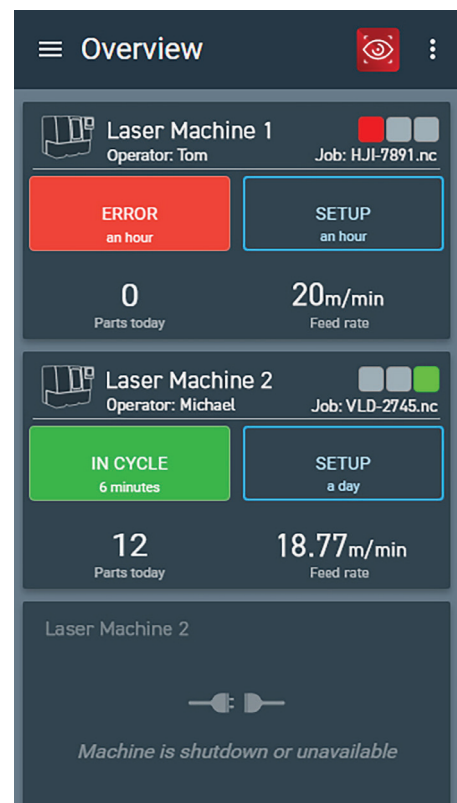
Overview

Laser Machine 1
Operator: Tom
Job: HJI-7891.nc

ERROR
an hour

SETUP
an hour

0
Parts today

20m/min
Feed rate

Laser Machine 2
Operator: Michael
Job: VLD-2745.nc

IN CYCLE
6 minutes

SETUP
a day

12
Parts today

18.77m/min
Feed rate

Laser Machine 2

Machine is shutdown or unavailable